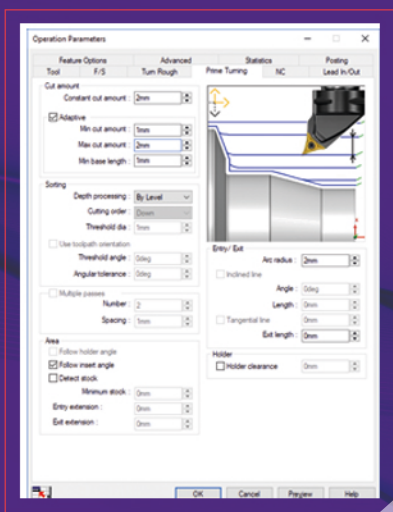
Operation Parameters

Feature Options | Advanced | Statistics | Posting
Tool | F/S | Turn Rough | Prime Turning | NC | Lead In/Out

Cut amount
Constant cut amount : 2mm
Adaptive
Min cut amount : 1mm
Max cut amount : 2mm
Min base length : 1mm

Sorting
Depth processing : By Level
Cutting order : Down
Threshold dia : 1mm
Use toolpath orientation
Threshold angle : 0deg
Angular tolerance : 0deg

Multiple passes
Number : 2
Spacing : 1mm

Area
Follow holder angle
Follow insert angle
Detect stock
Minimum stock : 0mm
Entry extension : 0mm
Exit extension : 0mm

Entry/ Exit
Arc radius : 2mm
Inclined line
Angle : 0deg
Length : 0mm
Tangential line 0mm
Exit length : 0mm

Holder
Holder clearance 0mm

OK | Cancel | Preview | Help